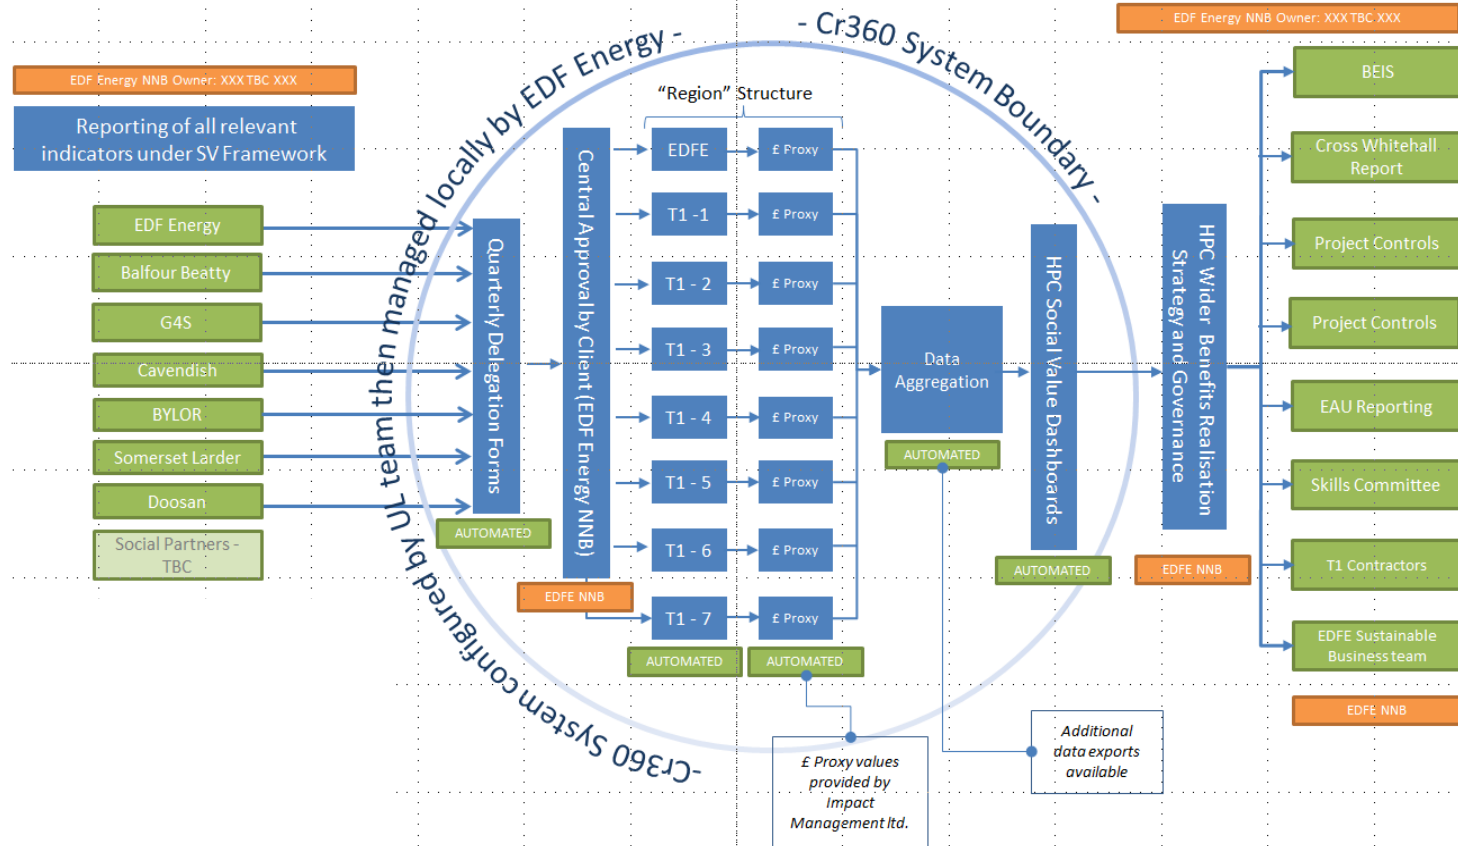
EDF Energy NNB Owner: XXX TBC XXX

Reporting of all relevant indicators under SV Framework

-Cr360 System configured by UL team then managed locally by EDF Energy -

- Cr360 System Boundary -

EDF Energy NNB Owner: XXX TBC XXX

"Region" Structure

EDF Energy
Balfour Beatty
G4S
Cavendish
BYLOR
Somerset Larder
Doosan
Social Partners - TBC

Quarterly Delegation Forms
AUTOMATED

Central Approval by Client (EDF Energy NNB)
EDFE NNB

EDFE
T1 -1
T1 - 2
T1 - 3
T1 - 4
T1 - 5
T1 - 6
T1 - 7
AUTOMATED

£ Proxy
£ Proxy
£ Proxy
£ Proxy
£ Proxy
£ Proxy
£ Proxy
£ Proxy
AUTOMATED

Data Aggregation
AUTOMATED

HPC Social Value Dashboards
AUTOMATED

HPC Wider Benefits Realisation Strategy and Governance
EDFE NNB

BEIS
Cross Whitehall Report
Project Controls
Project Controls
EAU Reporting
Skills Committee
T1 Contractors
EDFE Sustainable Business team
EDFE NNB

£ Proxy values provided by Impact Management ltd.

Additional data exports available